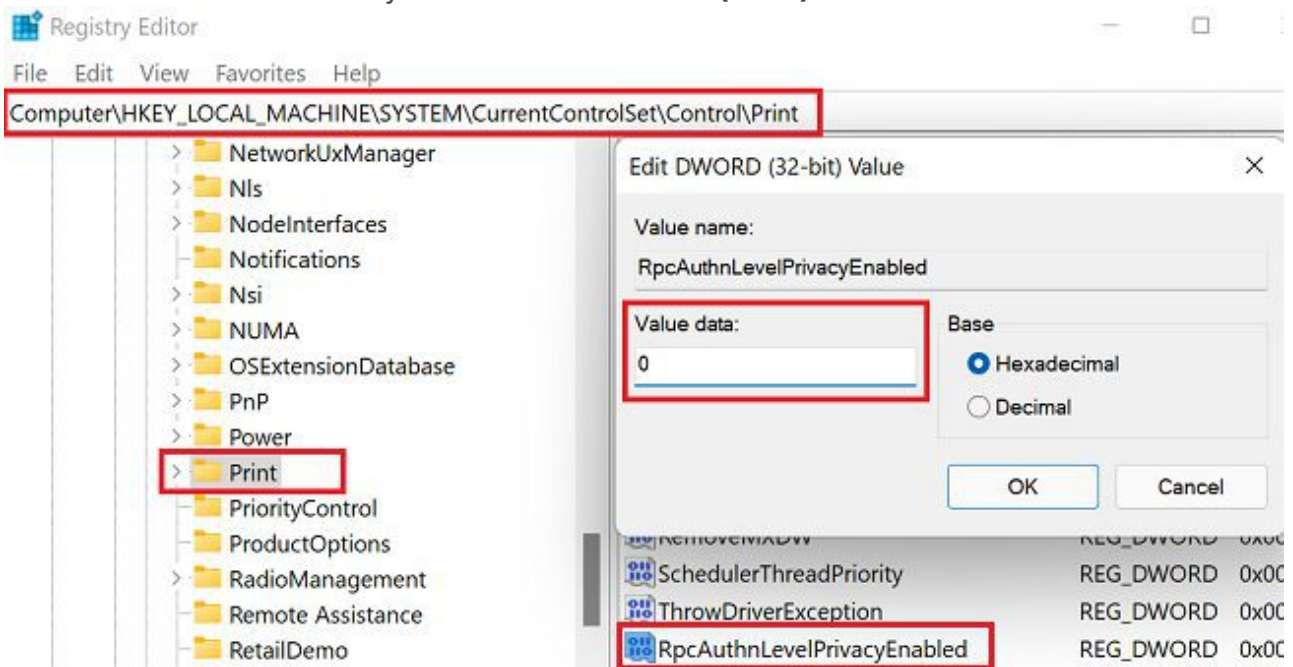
Registry Editor

File Edit View Favorites Help

Computer\HKEY_LOCAL_MACHINE\SYSTEM\CurrentControlSet\Control\Print

NetworkUxManager
Nls
NodeInterfaces
Notifications
Nsi
NUMA
OSExtensionDatabase
PnP
Power
Print
PriorityControl
ProductOptions
RadioManagement
Remote Assistance
RetailDemo

Edit DWORD (32-bit) Value

Value name:
RpcAuthnLevelPrivacyEnabled

Value data:
0

Base
Hexadecimal
Decimal

OK
Cancel

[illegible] REG_DWORD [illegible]
SchedulerThreadPriority REG_DWORD 0x00
ThrowDriverException REG_DWORD 0x00
RpcAuthnLevelPrivacyEnabled REG_DWORD 0x00